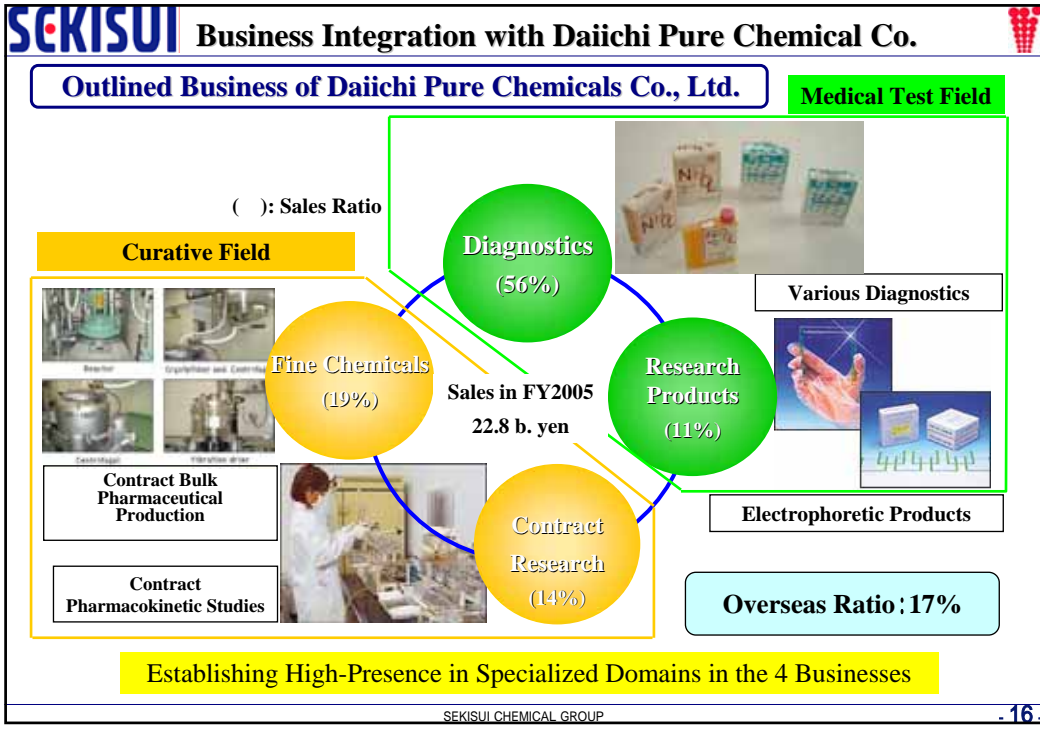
SEKISUI Business Integration with Daiichi Pure Chemical Co.

Outlined Business of Daiichi Pure Chemicals Co., Ltd.

Medical Test Field

( ): Sales Ratio

Curative Field

Diagnostics (56%)

Various Diagnostics

Fine Chemicals (19%)

Sales in FY2005 22.8 b. yen

Research Products (11%)

Contract Bulk Pharmaceutical Production

Contract Research (14%)

Electrophoretic Products

Contract Pharmacokinetic Studies

Overseas Ratio：17%

Establishing High-Presence in Specialized Domains in the 4 Businesses

SEKISUI CHEMICAL GROUP

- 16 -